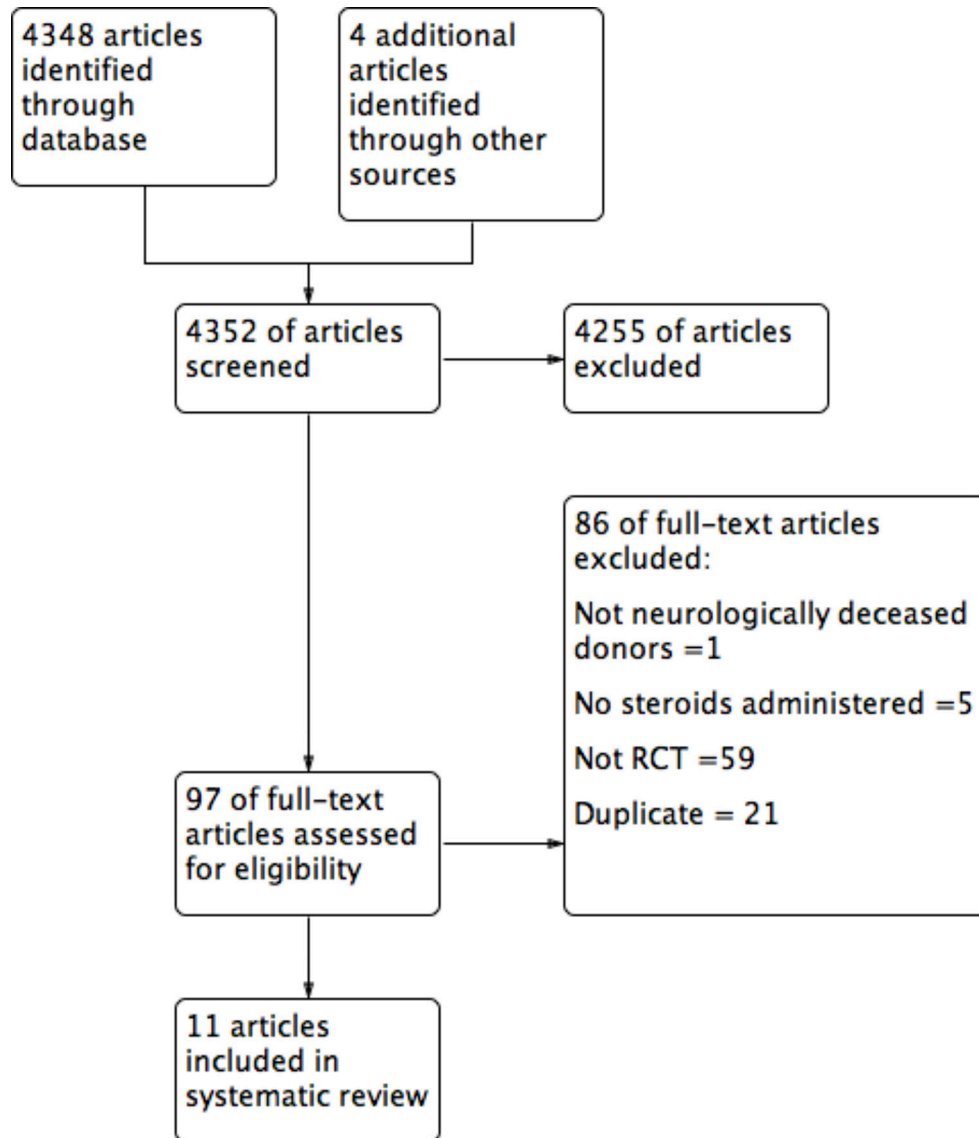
4348 articles identified through database

4 additional articles identified through other sources

4352 of articles screened

4255 of articles excluded

86 of full-text articles excluded:

Not neurologically deceased donors =1

No steroids administered =5

Not RCT =59

Duplicate = 21

97 of full-text articles assessed for eligibility

11 articles included in systematic review